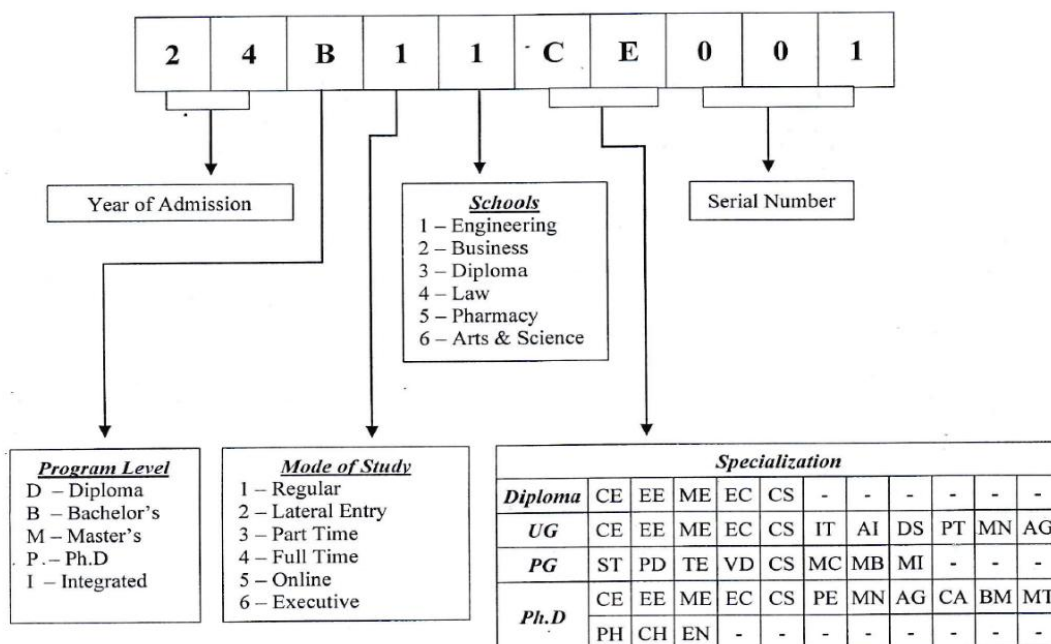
| 2 | 4 | B | 1 | 1 | C | E | 0 | 0 | 1 |
|---|---|---|---|---|---|---|---|---|---|

Year of Admission

Schools
1 – Engineering
2 – Business
3 – Diploma
4 – Law
5 – Pharmacy
6 – Arts & Science

Serial Number

Program Level
D – Diploma
B – Bachelor's
M – Master's
P. – Ph.D
I – Integrated

Mode of Study
1 – Regular
2 – Lateral Entry
3 – Part Time
4 – Full Time
5 – Online
6 – Executive

| Specialization | | | | | | | | | | | |
|---|---|---|---|---|---|---|---|---|---|---|---|
| Diploma | CE | EE | ME | EC | CS | - | - | - | - | - | - |
| UG | CE | EE | ME | EC | CS | IT | AI | DS | PT | MN | AG |
| PG | ST | PD | TE | VD | CS | MC | MB | MI | - | - | - |
| Ph.D | CE | EE | ME | EC | CS | PE | MN | AG | CA | BM | MT |
| | PH | CH | EN | - | - | - | - | - | - | - | - |